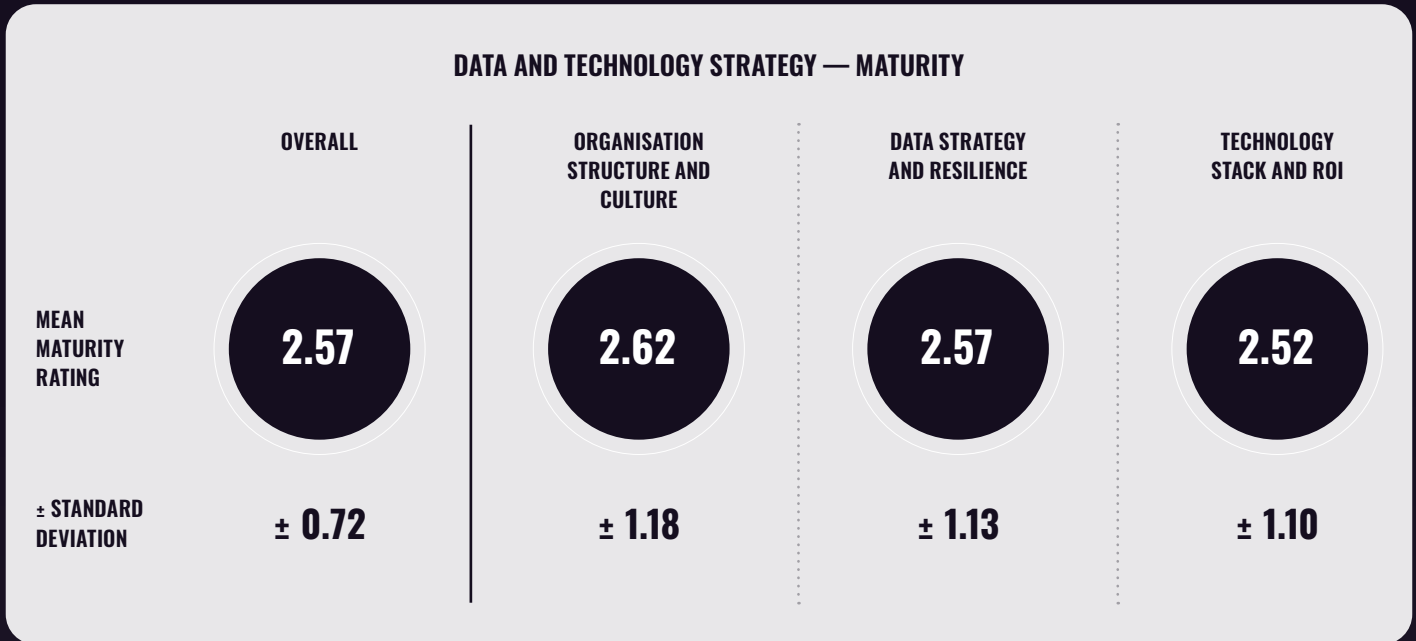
DATA AND TECHNOLOGY STRATEGY — MATURITY

|  | OVERALL | ORGANISATION STRUCTURE AND CULTURE | DATA STRATEGY AND RESILIENCE | TECHNOLOGY STACK AND ROI |
|---|---|---|---|---|
| MEAN MATURITY RATING | 2.57 | 2.62 | 2.57 | 2.52 |
| ± STANDARD DEVIATION | ± 0.72 | ± 1.18 | ± 1.13 | ± 1.10 |